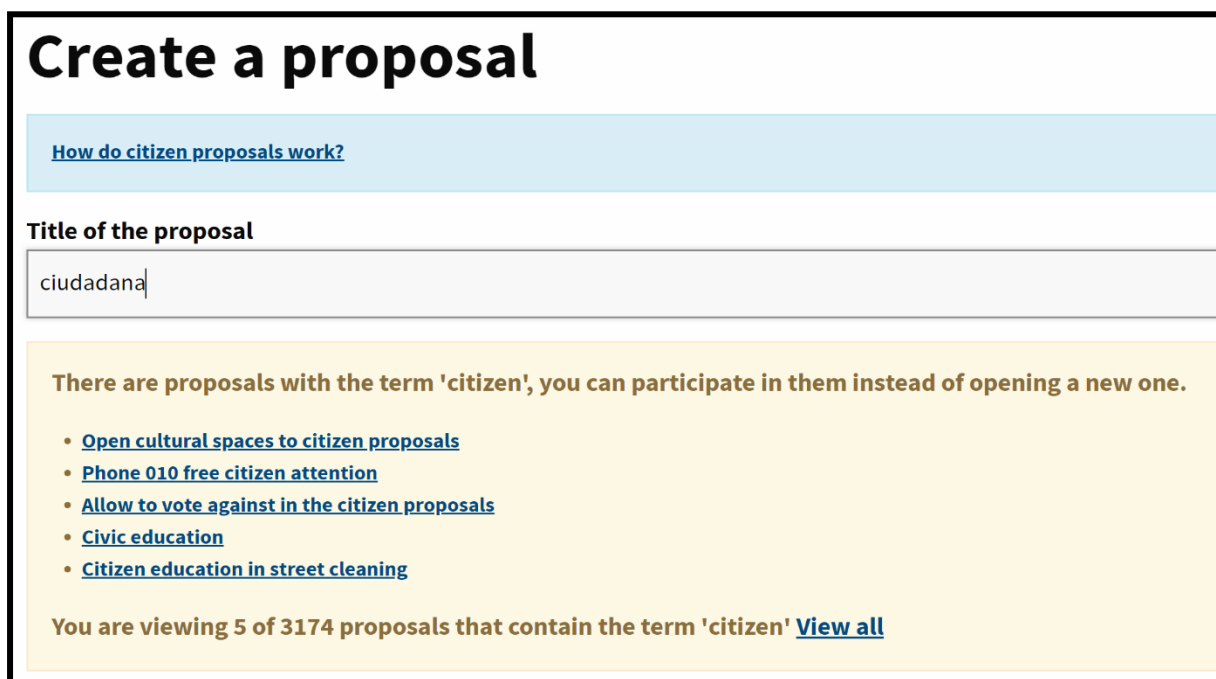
Create a proposal

How do citizen proposals work?

Title of the proposal

ciudadana

There are proposals with the term 'citizen', you can participate in them instead of opening a new one.

- Open cultural spaces to citizen proposals
- Phone 010 free citizen attention
- Allow to vote against in the citizen proposals
- Civic education
- Citizen education in street cleaning

You are viewing 5 of 3174 proposals that contain the term 'citizen' View all